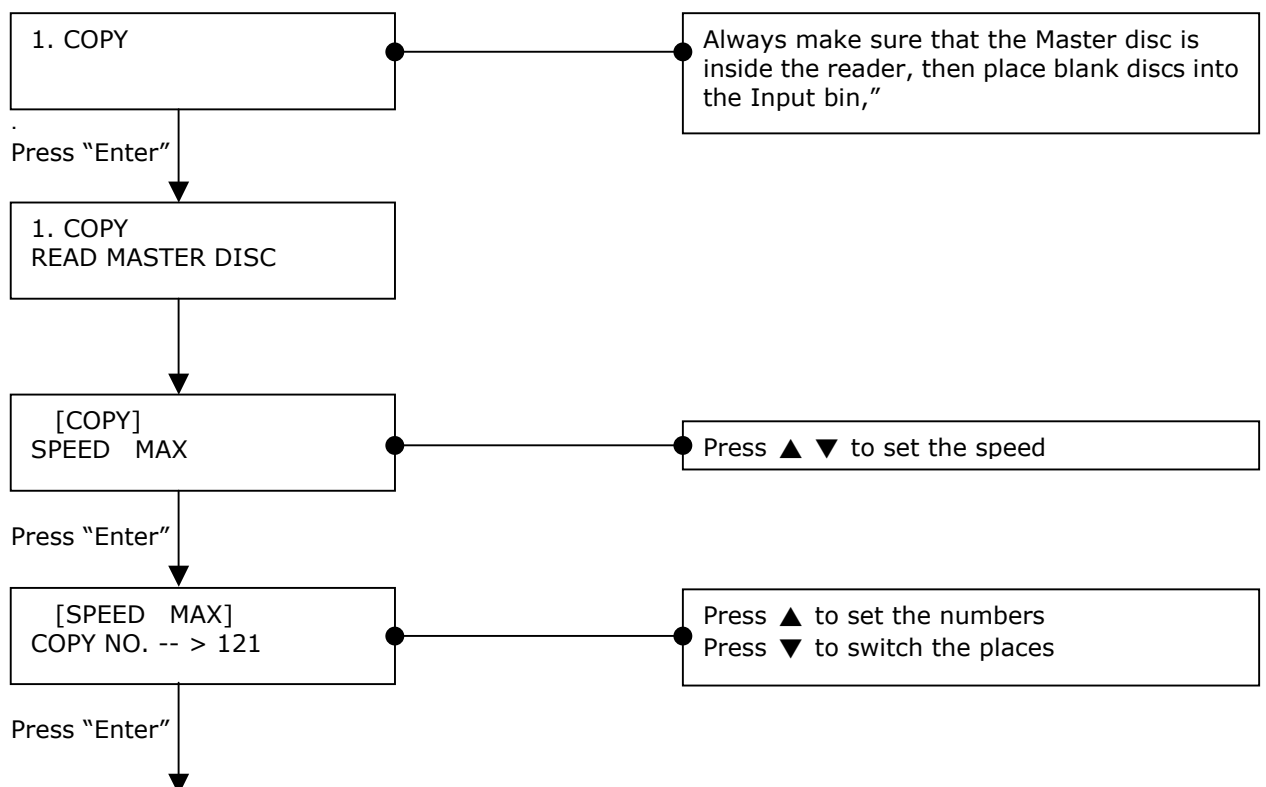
1. COPY

Always make sure that the Master disc is inside the reader, then place blank discs into the Input bin,"

.

Press "Enter"

1. COPY
READ MASTER DISC

[COPY]
SPEED MAX

Press ▲ ▼ to set the speed

Press "Enter"

[SPEED MAX]
COPY NO. -- > 121

Press ▲ to set the numbers
Press ▼ to switch the places

Press "Enter"